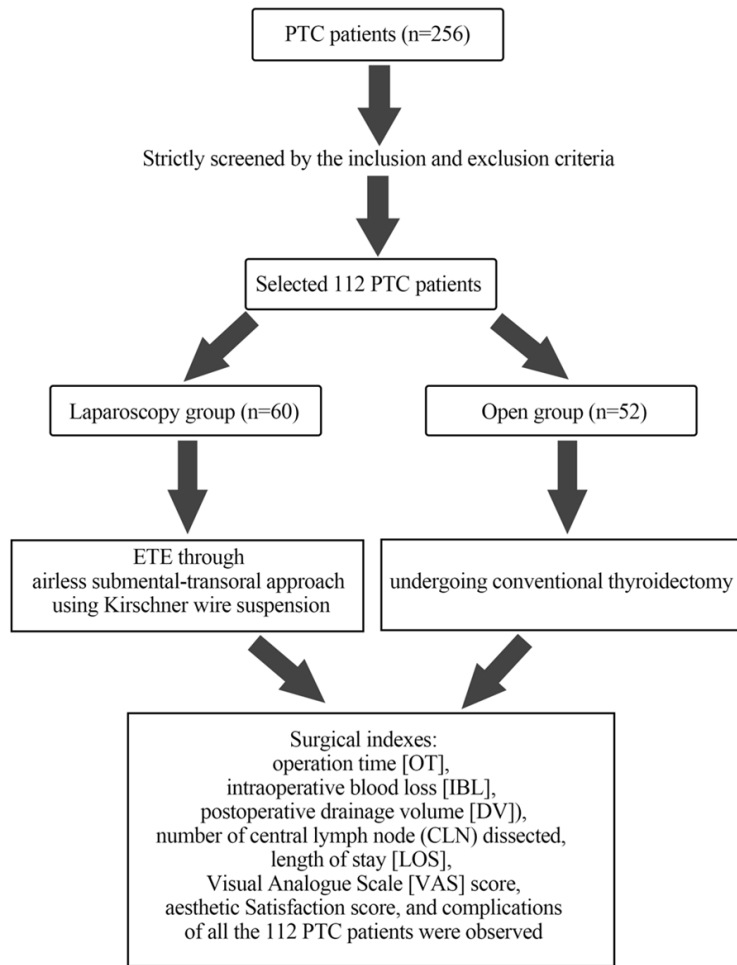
PTC patients (n=256)

Strictly screened by the inclusion and exclusion criteria

Selected 112 PTC patients

Laparoscopy group (n=60)

Open group (n=52)

ETE through airless submental-transoral approach using Kirschner wire suspension

undergoing conventional thyroidectomy

Surgical indexes:
operation time [OT],
intraoperative blood loss [IBL],
postoperative drainage volume [DV]),
number of central lymph node (CLN) dissected,
length of stay [LOS],
Visual Analogue Scale [VAS] score,
aesthetic Satisfaction score, and complications
of all the 112 PTC patients were observed